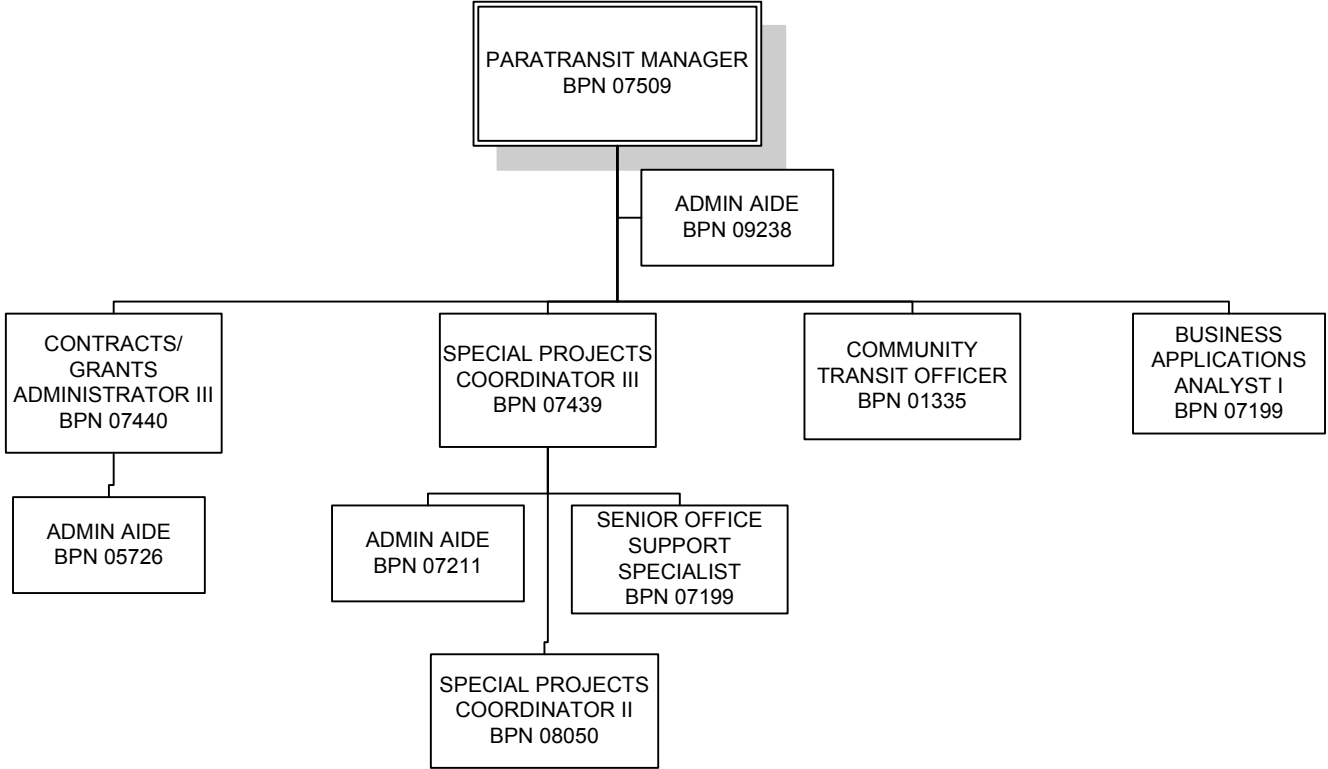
PARATRANSIT MANAGER
BPN 07509

ADMIN AIDE
BPN 09238

CONTRACTS/ GRANTS ADMINISTRATOR III
BPN 07440

SPECIAL PROJECTS COORDINATOR III
BPN 07439

COMMUNITY TRANSIT OFFICER
BPN 01335

BUSINESS APPLICATIONS ANALYST I
BPN 07199

ADMIN AIDE
BPN 05726

ADMIN AIDE
BPN 07211

SENIOR OFFICE SUPPORT SPECIALIST
BPN 07199

SPECIAL PROJECTS COORDINATOR II
BPN 08050